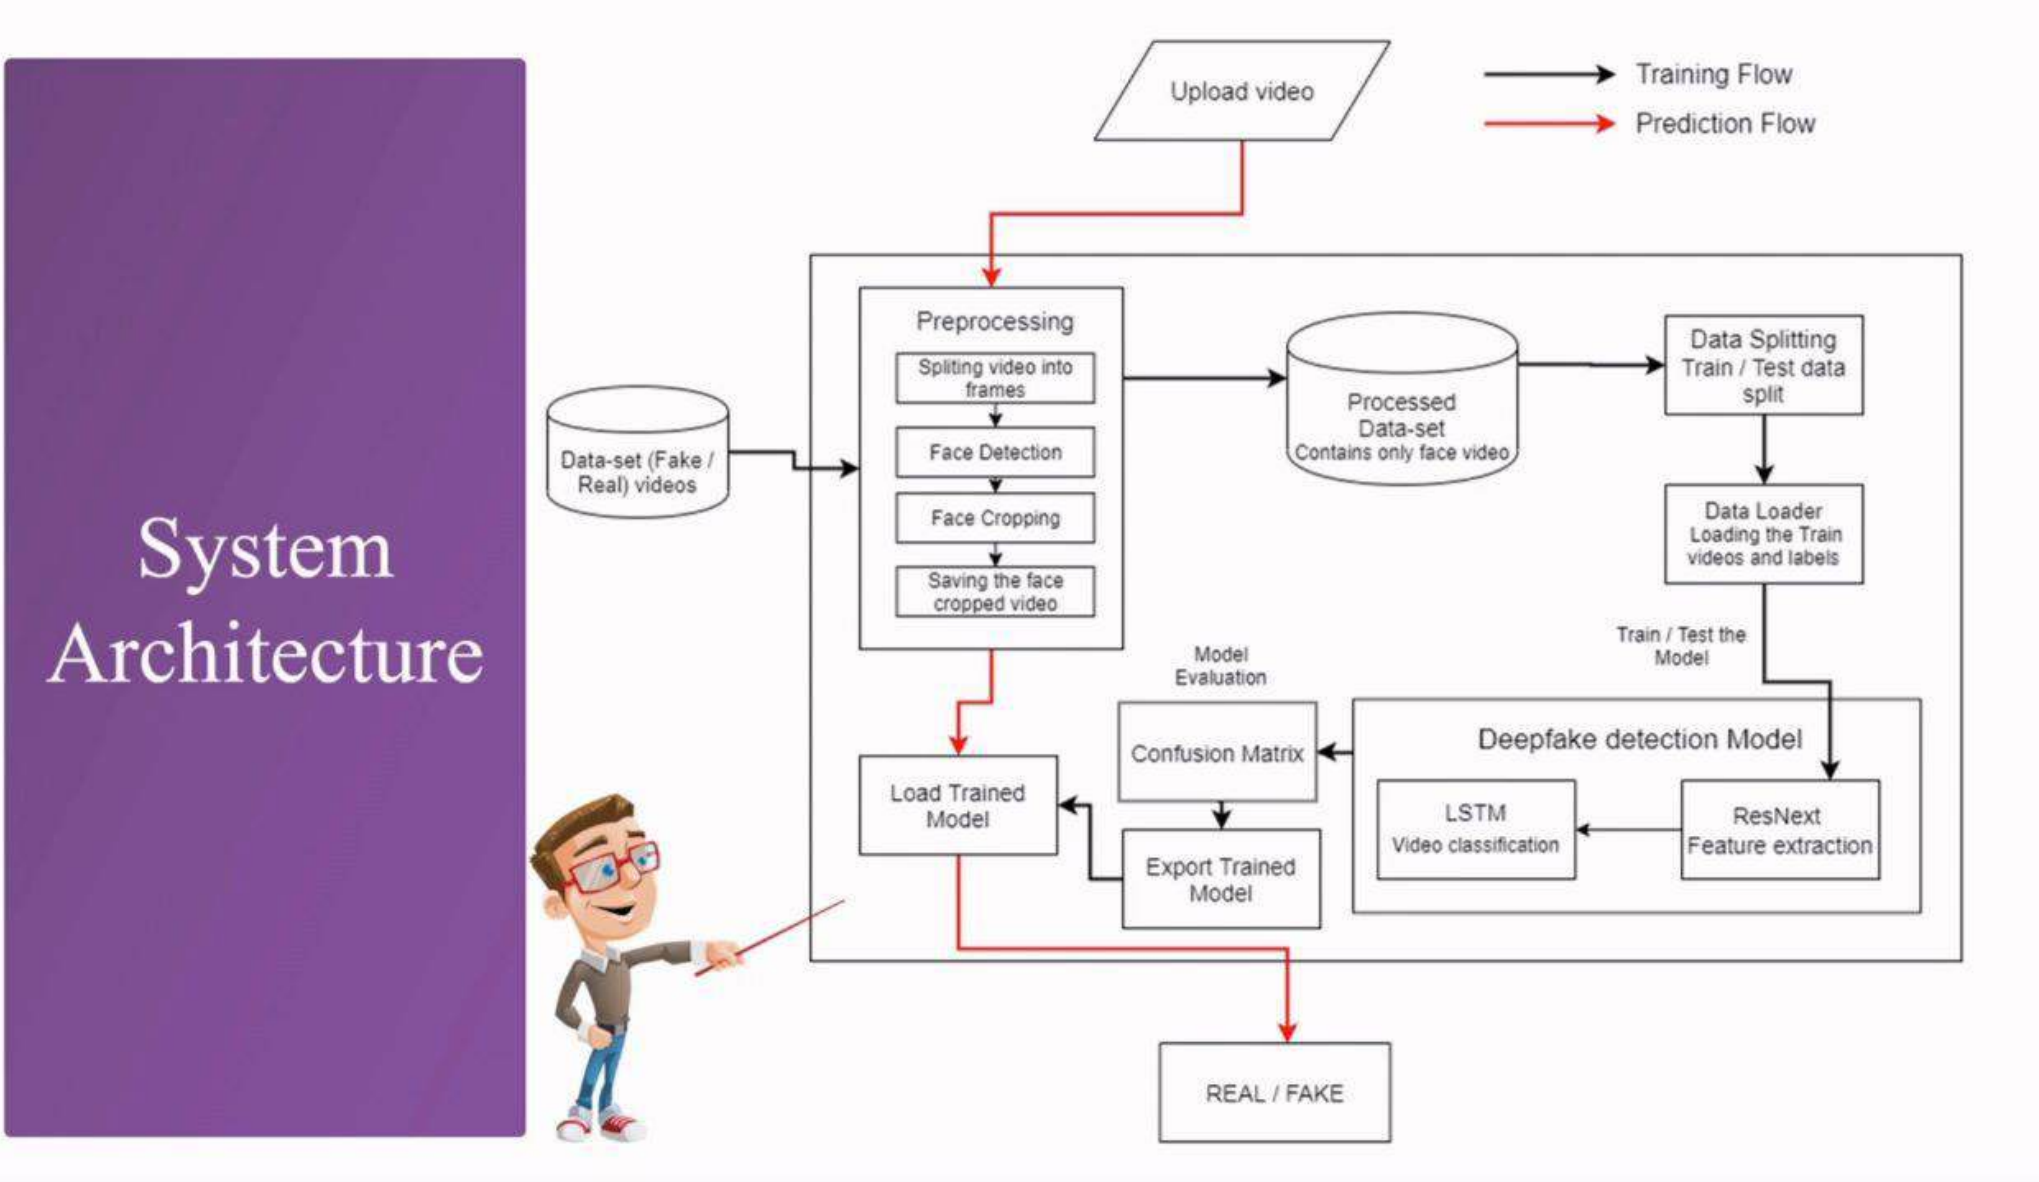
System Architecture

Upload video

Training Flow

Prediction Flow

Preprocessing

Spliting video into frames

Face Detection

Face Cropping

Saving the face cropped video

Data-set (Fake / Real) videos

Processed Data-set
Contains only face video

Data Splitting
Train / Test data split

Data Loader
Loading the Train videos and labels

Train / Test the Model

Model Evaluation

Confusion Matrix

Deepfake detection Model

LSTM
Video classification

ResNext
Feature extraction

Load Trained Model

Export Trained Model

REAL / FAKE